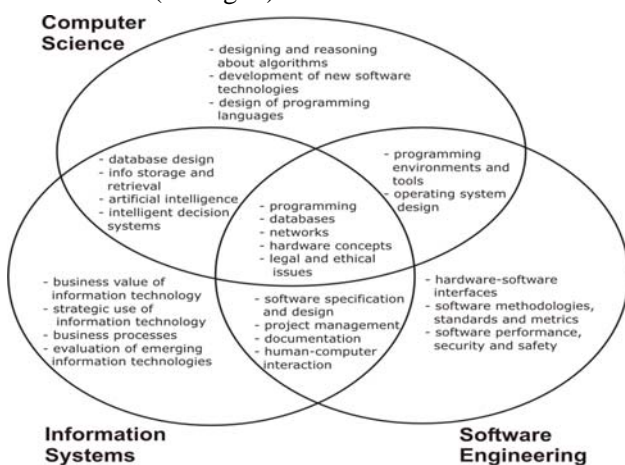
(...ngc...) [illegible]

Computer Science

- designing and reasoning about algorithms
- development of new software technologies
- design of programming languages

- database design
- info storage and retrieval
- artificial intelligence
- intelligent decision systems

- programming environments and tools
- operating system design

- programming
- databases
- networks
- hardware concepts
- legal and ethical issues

- business value of information technology
- strategic use of information technology
- business processes
- evaluation of emerging information technologies

- software specification and design
- project management
- documentation
- human-computer interaction

- hardware-software interfaces
- software methodologies, standards and metrics
- software performance, security and safety

Information Systems

Software Engineering